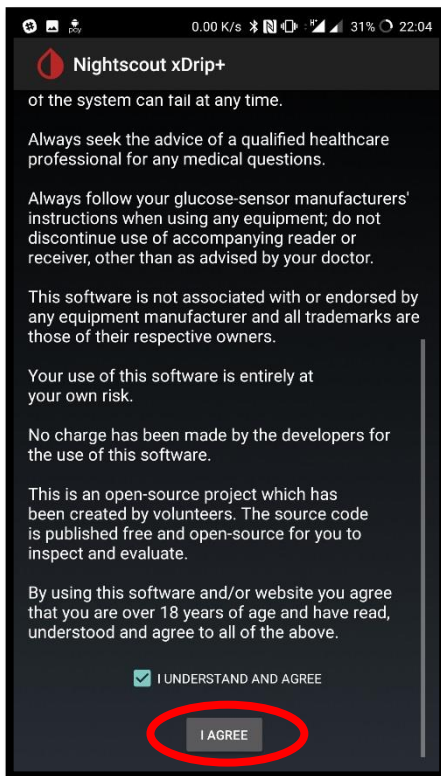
0.00 K/s 31% 22:04

Nightscout xDrip+

of the system can fail at any time.

Always seek the advice of a qualified healthcare professional for any medical questions.

Always follow your glucose-sensor manufacturers' instructions when using any equipment; do not discontinue use of accompanying reader or receiver, other than as advised by your doctor.

This software is not associated with or endorsed by any equipment manufacturer and all trademarks are those of their respective owners.

Your use of this software is entirely at your own risk.

No charge has been made by the developers for the use of this software.

This is an open-source project which has been created by volunteers. The source code is published free and open-source for you to inspect and evaluate.

By using this software and/or website you agree that you are over 18 years of age and have read, understood and agree to all of the above.

I UNDERSTAND AND AGREE

I AGREE